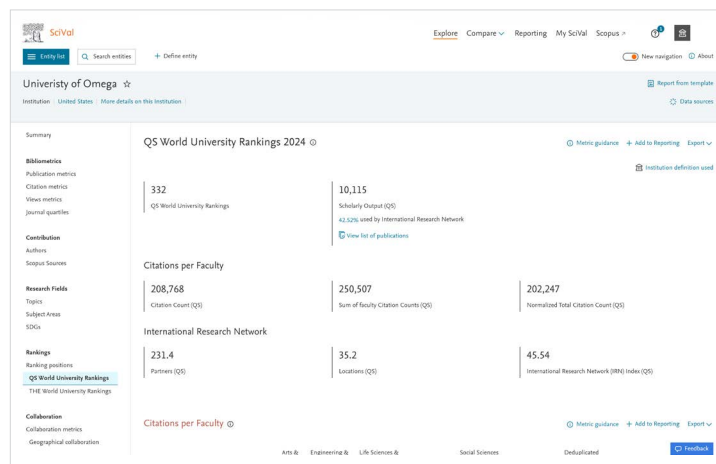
SciVal

Entity list
Search entities
+ Define entity

Explore
Compare
Reporting
My SciVal
Scopus
1
New navigation
About

Univeristy of Omega ☆

Institution | United States | More details on this Institution

Report from template
Data sources

Summary

Bibliometrics
Publication metrics
Citation metrics
Views metrics
Journal quartiles

Contribution
Authors
Scopus Sources

Research Fields
Topics
Subject Areas
SDGs

Rankings
Ranking positions
QS World University Rankings
THE World University Rankings

Collaboration
Collaboration metrics
Geographical collaboration

QS World University Rankings 2024

Metric guidance
+ Add to Reporting
Export

Institution definition used

332
QS World University Rankings

10,115
Scholarly Output (QS)
42.52% used by International Research Network
View list of publications

Citations per Faculty

208,768
Citation Count (QS)

250,507
Sum of faculty Citation Counts (QS)

202,247
Normalized Total Citation Count (QS)

International Research Network

231.4
Partners (QS)

35.2
Locations (QS)

45.54
International Research Network (IRN) Index (QS)

Citations per Faculty

Metric guidance
+ Add to Reporting
Export

Arts &
Engineering &
Life Sciences &
Social Sciences
Deduplicated

Feedback